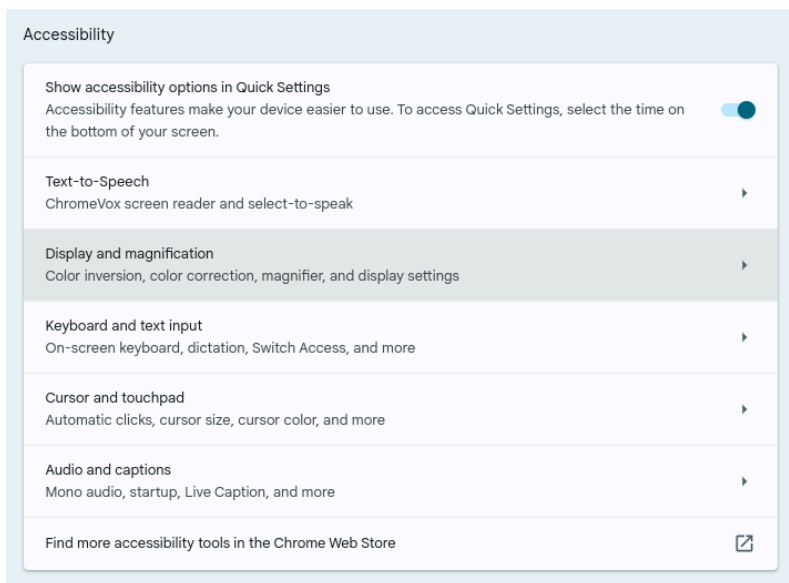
Accessibility

Show accessibility options in Quick Settings
Accessibility features make your device easier to use. To access Quick Settings, select the time on the bottom of your screen.

Text-to-Speech
ChromeVox screen reader and select-to-speak

Display and magnification
Color inversion, color correction, magnifier, and display settings

Keyboard and text input
On-screen keyboard, dictation, Switch Access, and more

Cursor and touchpad
Automatic clicks, cursor size, cursor color, and more

Audio and captions
Mono audio, startup, Live Caption, and more

Find more accessibility tools in the Chrome Web Store